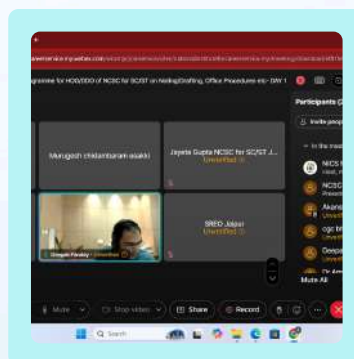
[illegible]webex.com/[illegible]

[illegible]gramme for HOD/DDO of NCSC for SC/ST on Noting/Drafting, Office Procedures etc- DAY 1

Participants

Invite people

In the meeting

Murugesh chidambaram asaikil

Jayeta Gupta NCSC for SC/ST J...
Unverified

Unverified

SRED Jalpai
Unverified

NICS
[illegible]

NCSC
Present

Akind
Unverified

cgc b
Unverified

Deepa
Unverified

Mute All

Mute

Stop video

Share

Record

Search